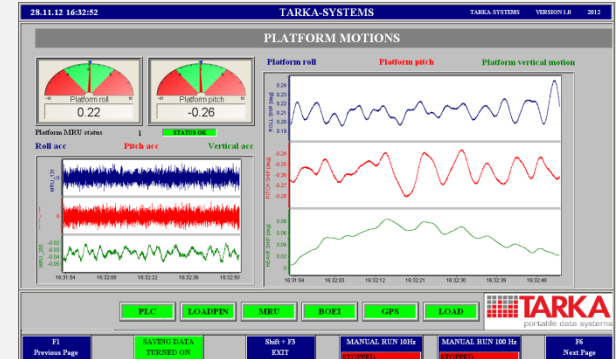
28.11.12 16:32:52

TARKA-SYSTEMS

TARKA-SYSTEMS VERSION 1.0 2012

PLATFORM MOTIONS

Platform roll

0.22

Platform pitch

-0.26

Platform MRU status 1 STATUS OK

Roll acc Pitch acc Vertical acc

16:31:54 16:32:08 16:32:22 16:32:36 16:32:50

Platform roll Platform pitch Platform vertical motion

ROLL SHIP [deg]

0.24 0.23 0.22 0.21 0.2 0.19

PITCH SHIP [deg]

-0.24 -0.25 -0.26 -0.27 -0.28

HEAVE SHIP [m]

0.08 0.06 0.04 0.02

16:31:54 16:32:03 16:32:12 16:32:21 16:32:30 16:32:39 16:32:48

PLC LOADPIN MRU BOEI GPS LOAD

TARKA portable data systems

F1 Previous Page

SAVING DATA TURNED ON

Shift + F3 EXIT

MANUAL RUN 10Hz STOPPED

MANUAL RUN 100 Hz STOPPED

F6 Next Page